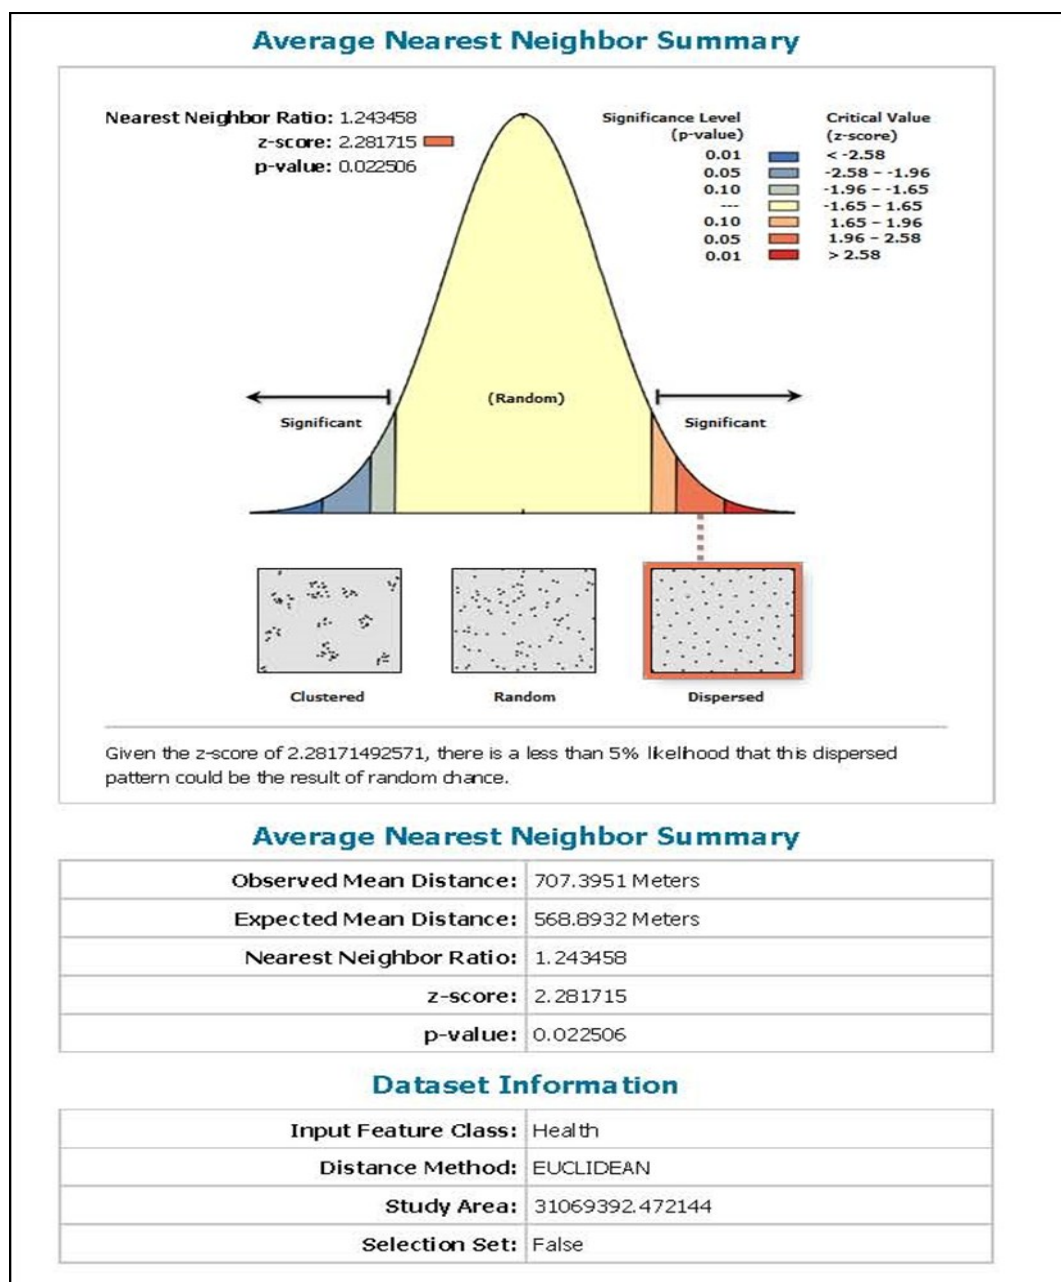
Average Nearest Neighbor Summary

Nearest Neighbor Ratio: 1.243458
z-score: 2.281715
p-value: 0.022506

| Significance Level (p-value) | Critical Value (z-score) |
|---|---|
| 0.01 | < -2.58 |
| 0.05 | -2.58 - -1.96 |
| 0.10 | -1.96 - -1.65 |
| --- | -1.65 - 1.65 |
| 0.10 | 1.65 - 1.96 |
| 0.05 | 1.96 - 2.58 |
| 0.01 | > 2.58 |

Significant
(Random)
Significant

Clustered
Random
Dispersed

Given the z-score of 2.28171492571, there is a less than 5% likelihood that this dispersed pattern could be the result of random chance.

Average Nearest Neighbor Summary

| | |
|---|---|
| Observed Mean Distance: | 707.3951 Meters |
| Expected Mean Distance: | 568.8932 Meters |
| Nearest Neighbor Ratio: | 1.243458 |
| z-score: | 2.281715 |
| p-value: | 0.022506 |

Dataset Information

| | |
|---|---|
| Input Feature Class: | Health |
| Distance Method: | EUCLIDEAN |
| Study Area: | 31069392.472144 |
| Selection Set: | False |